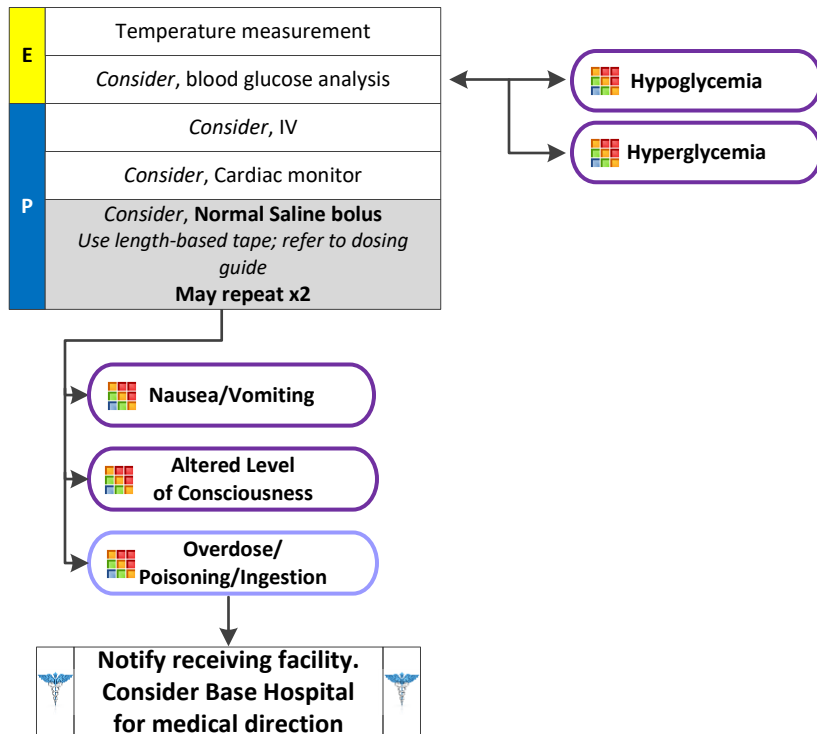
E

Temperature measurement

*Consider*, blood glucose analysis

P

*Consider*, IV

*Consider*, Cardiac monitor

*Consider*, **Normal Saline bolus**
*Use length-based tape; refer to dosing guide*
**May repeat x2**

**Hypoglycemia**

**Hyperglycemia**

**Nausea/Vomiting**

**Altered Level of Consciousness**

**Overdose/ Poisoning/Ingestion**

**Notify receiving facility. Consider Base Hospital for medical direction**